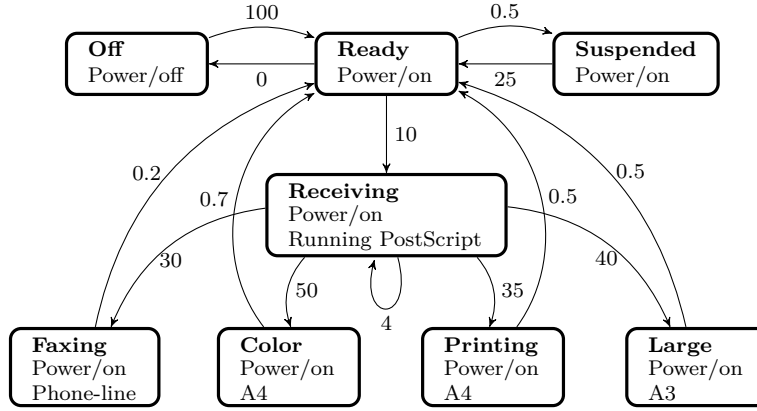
100

0.5

**Off**
Power/off

0

**Ready**
Power/on

25

**Suspended**
Power/on

10

0.2

0.7

**Receiving**
Power/on
Running PostScript

0.5

0.5

30

50

4

35

40

**Faxing**
Power/on
Phone-line

**Color**
Power/on
A4

**Printing**
Power/on
A4

**Large**
Power/on
A3